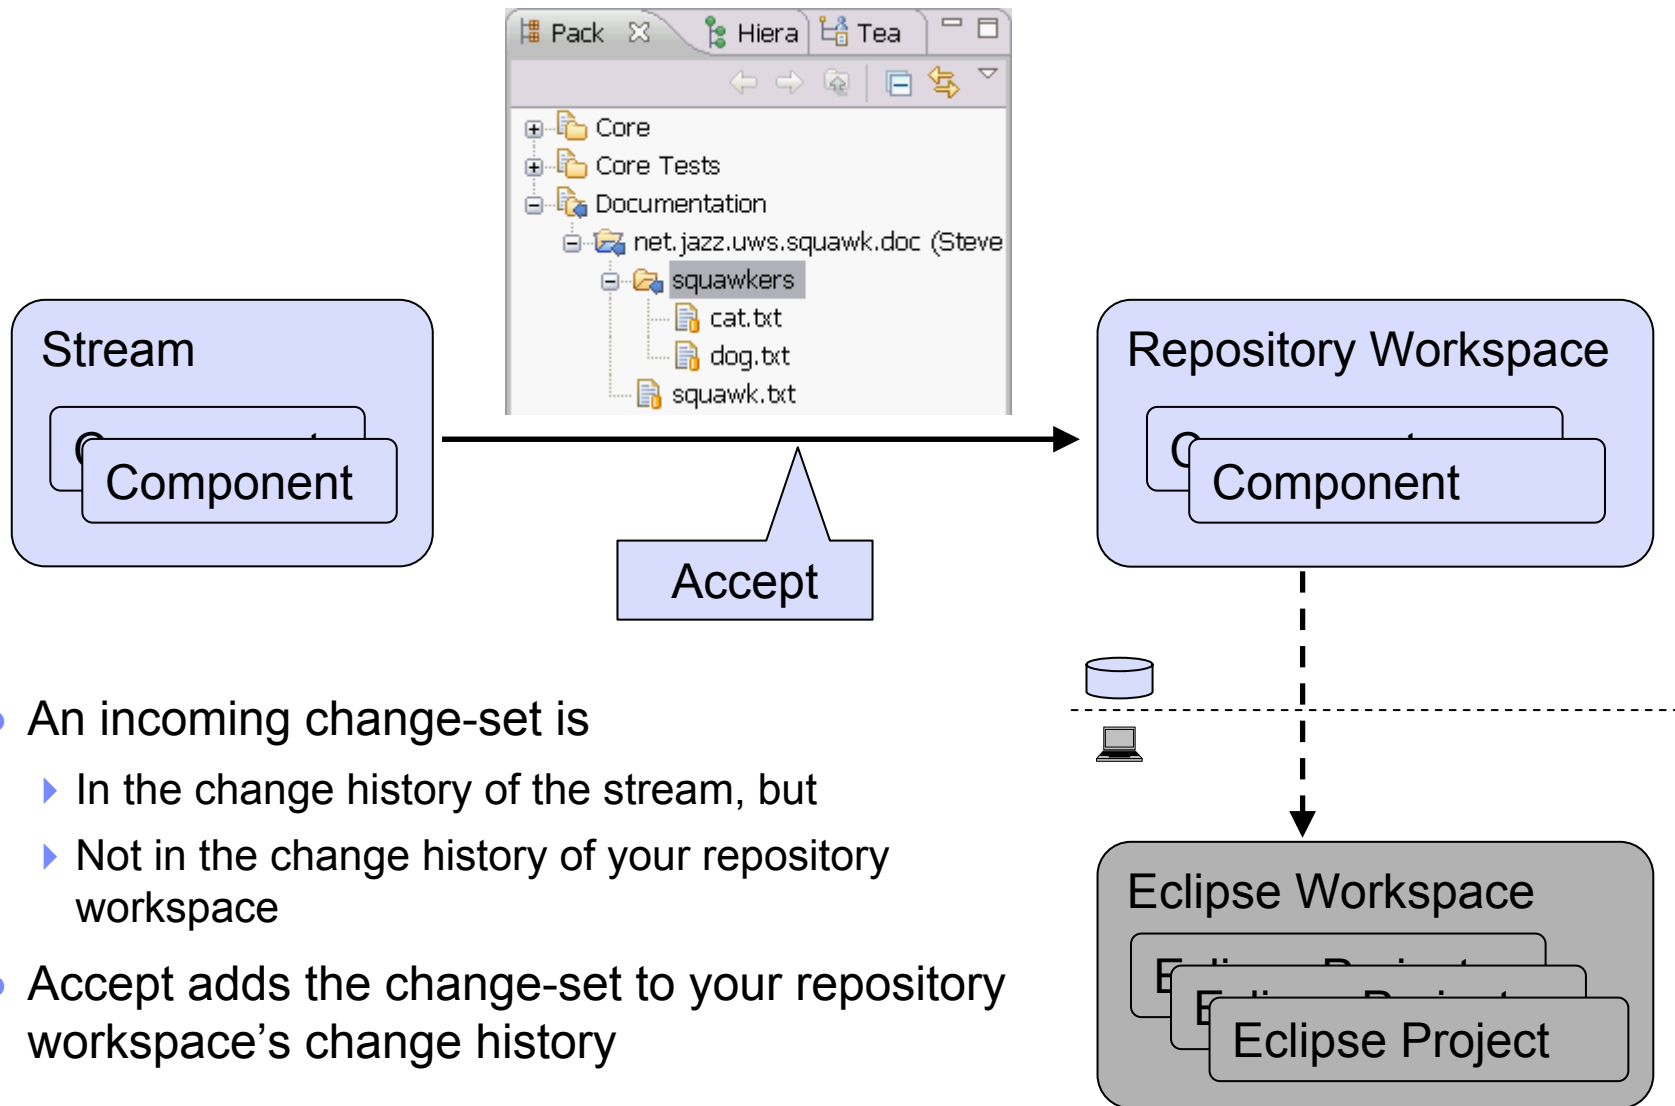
Pack Hiera Tea

Core
Core Tests
Documentation
net.jazz.uws.squawk.doc (Steve
squawkers
cat.txt
dog.txt
squawk.txt

Stream

Component

Repository Workspace

Component

Accept

An incoming change-set is

In the change history of the stream, but

Not in the change history of your repository workspace

Accept adds the change-set to your repository workspace's change history

Eclipse Workspace

Eclipse Project